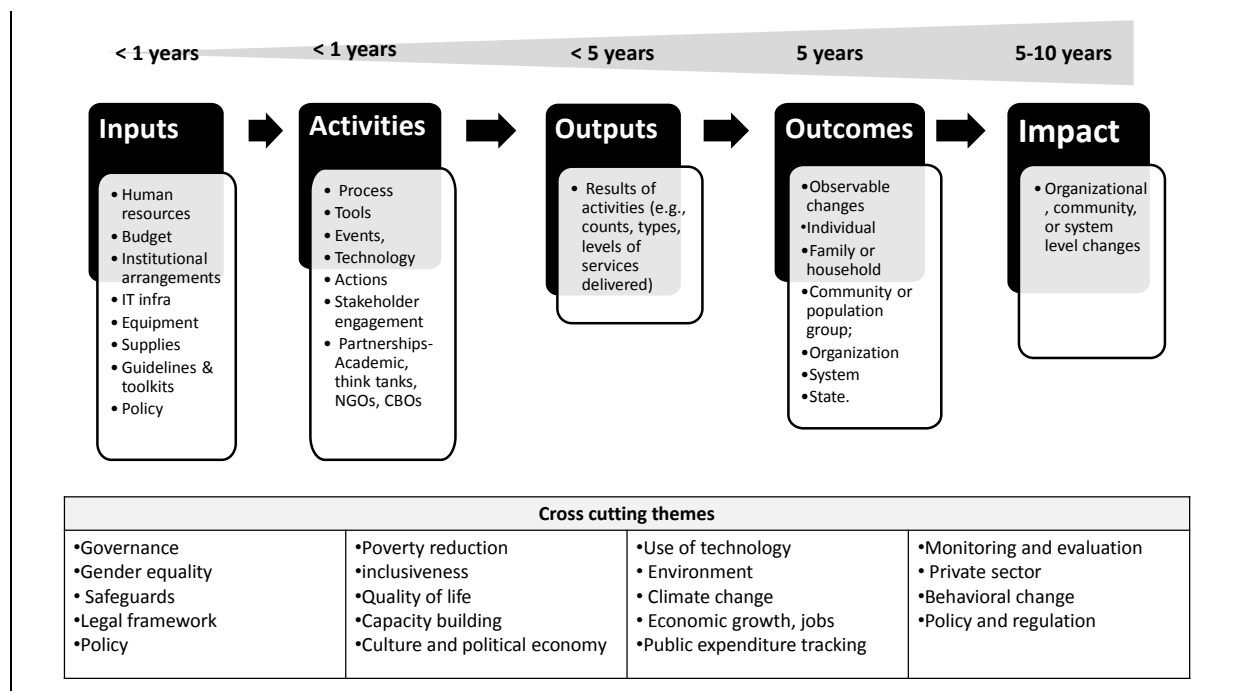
< 1 years

< 1 years

< 5 years

5 years

5-10 years

Inputs

• Human resources
• Budget
• Institutional arrangements
• IT infra
• Equipment
• Supplies
• Guidelines & toolkits
• Policy

Activities

• Process
• Tools
• Events,
• Technology
• Actions
• Stakeholder engagement
• Partnerships-Academic, think tanks, NGOs, CBOs

Outputs

• Results of activities (e.g., counts, types, levels of services delivered)

Outcomes

•Observable changes
•Individual
•Family or household
•Community or population group;
•Organization
•System
•State.

Impact

• Organizational , community, or system level changes

| Cross cutting themes | | | |
|---|---|---|---|
| •Governance<br>•Gender equality<br>• Safeguards<br>•Legal framework<br>•Policy | •Poverty reduction<br>•inclusiveness<br>•Quality of life<br>•Capacity building<br>•Culture and political economy | •Use of technology<br>• Environment<br>• Climate change<br>• Economic growth, jobs<br>•Public expenditure tracking | •Monitoring and evaluation<br>• Private sector<br>•Behavioral change<br>•Policy and regulation |